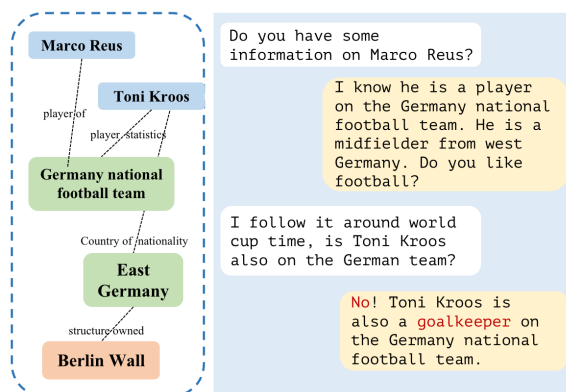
Marco Reus

Toni Kroos

player of

player_statistics

Germany national football team

Country of nationality

East Germany

structure owned

Berlin Wall

Do you have some information on Marco Reus?

I know he is a player on the Germany national football team. He is a midfielder from west Germany. Do you like football?

I follow it around world cup time, is Toni Kroos also on the German team?

No! Toni Kroos is also a goalkeeper on the Germany national football team.